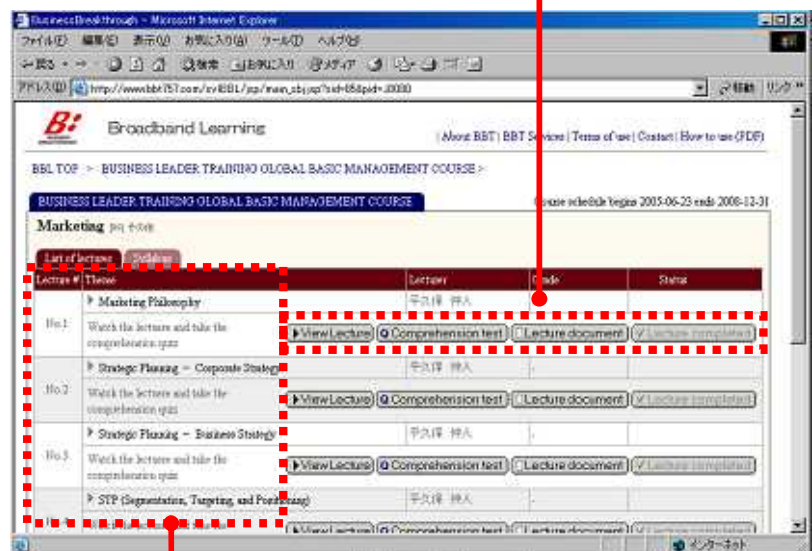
BusinessBreakthrough - Microsoft Internet Explorer

ファイル(F) 編集(E) 表示(V) お気に入り(A) ツール(T) ヘルプ(H)

戻る 検索 お気に入り メディア

アドレス(D) http://www.bbt757.com/svlBBL/jsp/main_sbj.jsp?sid=65&pid=J0000 移動 リンク

Broadband Learning

| About BBT | BBT Services | Terms of use | Contact | How to use (PDF)

BBL TOP > BUSINESS LEADER TRAINING GLOBAL BASIC MANAGEMENT COURSE >

BUSINESS LEADER TRAINING GLOBAL BASIC MANAGEMENT COURSE

Course schedule begins 2005-06-23 ends 2008-12-31

Marketing

List of lectures Syllabus

| Lecture # | Theme | Lecturer | Grade | Status |
|---|---|---|---|---|
| No.1 | Marketing Philosophy | 平久保 仲人 | | |
| | Watch the lectures and take the comprehension quiz | View Lecture | Comprehension test | Lecture document | Lecture completed |
| No.2 | Strategic Planning – Corporate Strategy | 平久保 仲人 | - | |
| | Watch the lectures and take the comprehension quiz | View Lecture | Comprehension test | Lecture document | Lecture completed |
| No.3 | Strategic Planning – Business Strategy | 平久保 仲人 | - | |
| | Watch the lectures and take the comprehension quiz | View Lecture | Comprehension test | Lecture document | Lecture completed |
| | STP (Segmentation, Targeting, and Positioning) | 平久保 仲人 | - | |
| | | View Lecture | Comprehension test | Lecture document | |

インターネット